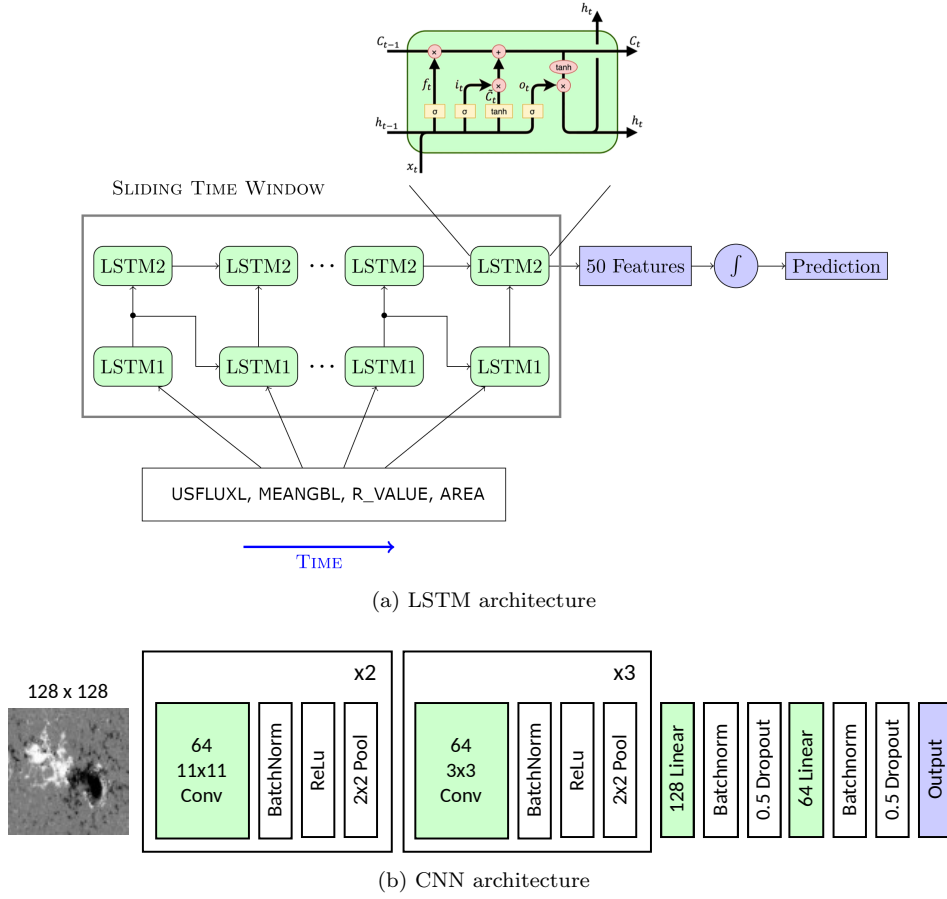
$h_t$

$C_{t-1}$

$C_t$

×

+

$f_t$

$i_t$

×

$\tilde{C}_t$

$o_t$

tanh

×

σ

σ

tanh

σ

$h_{t-1}$

$h_t$

$x_t$

Sliding Time Window

LSTM2

LSTM2

···

LSTM2

LSTM2

50 Features

$\int$

Prediction

LSTM1

LSTM1

···

LSTM1

LSTM1

USFLUXL, MEANGBL, R_VALUE, AREA

Time

(a) LSTM architecture

128 x 128

x2

64
11x11
Conv

BatchNorm

ReLu

2x2 Pool

x3

64
3x3
Conv

BatchNorm

ReLu

2x2 Pool

128 Linear

Batchnorm

0.5 Dropout

64 Linear

Batchnorm

0.5 Dropout

Output

(b) CNN architecture